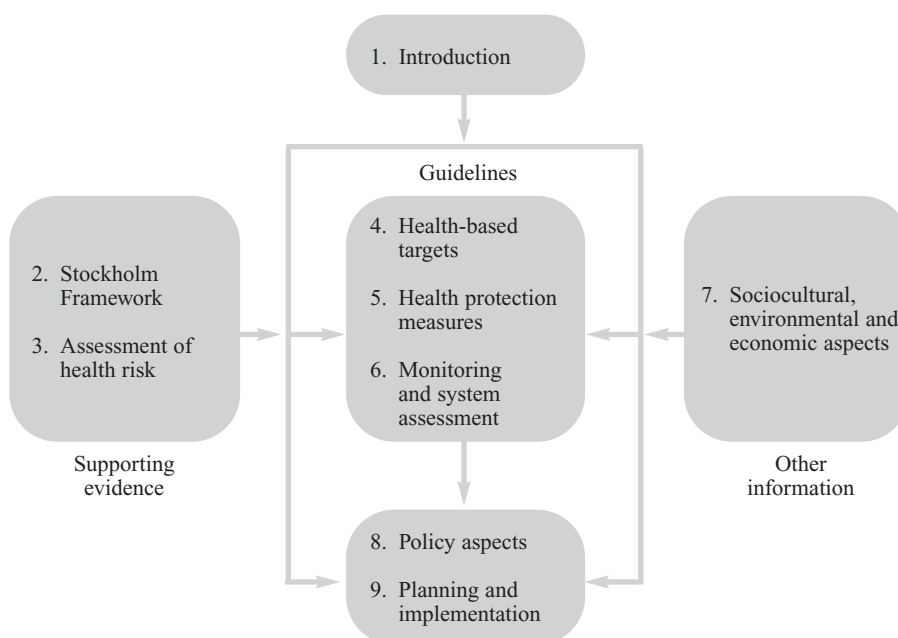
1. Introduction

Guidelines

2. Stockholm Framework

3. Assessment of health risk

Supporting evidence

4. Health-based targets

5. Health protection measures

6. Monitoring and system assessment

7. Sociocultural, environmental and economic aspects

Other information

8. Policy aspects

9. Planning and implementation